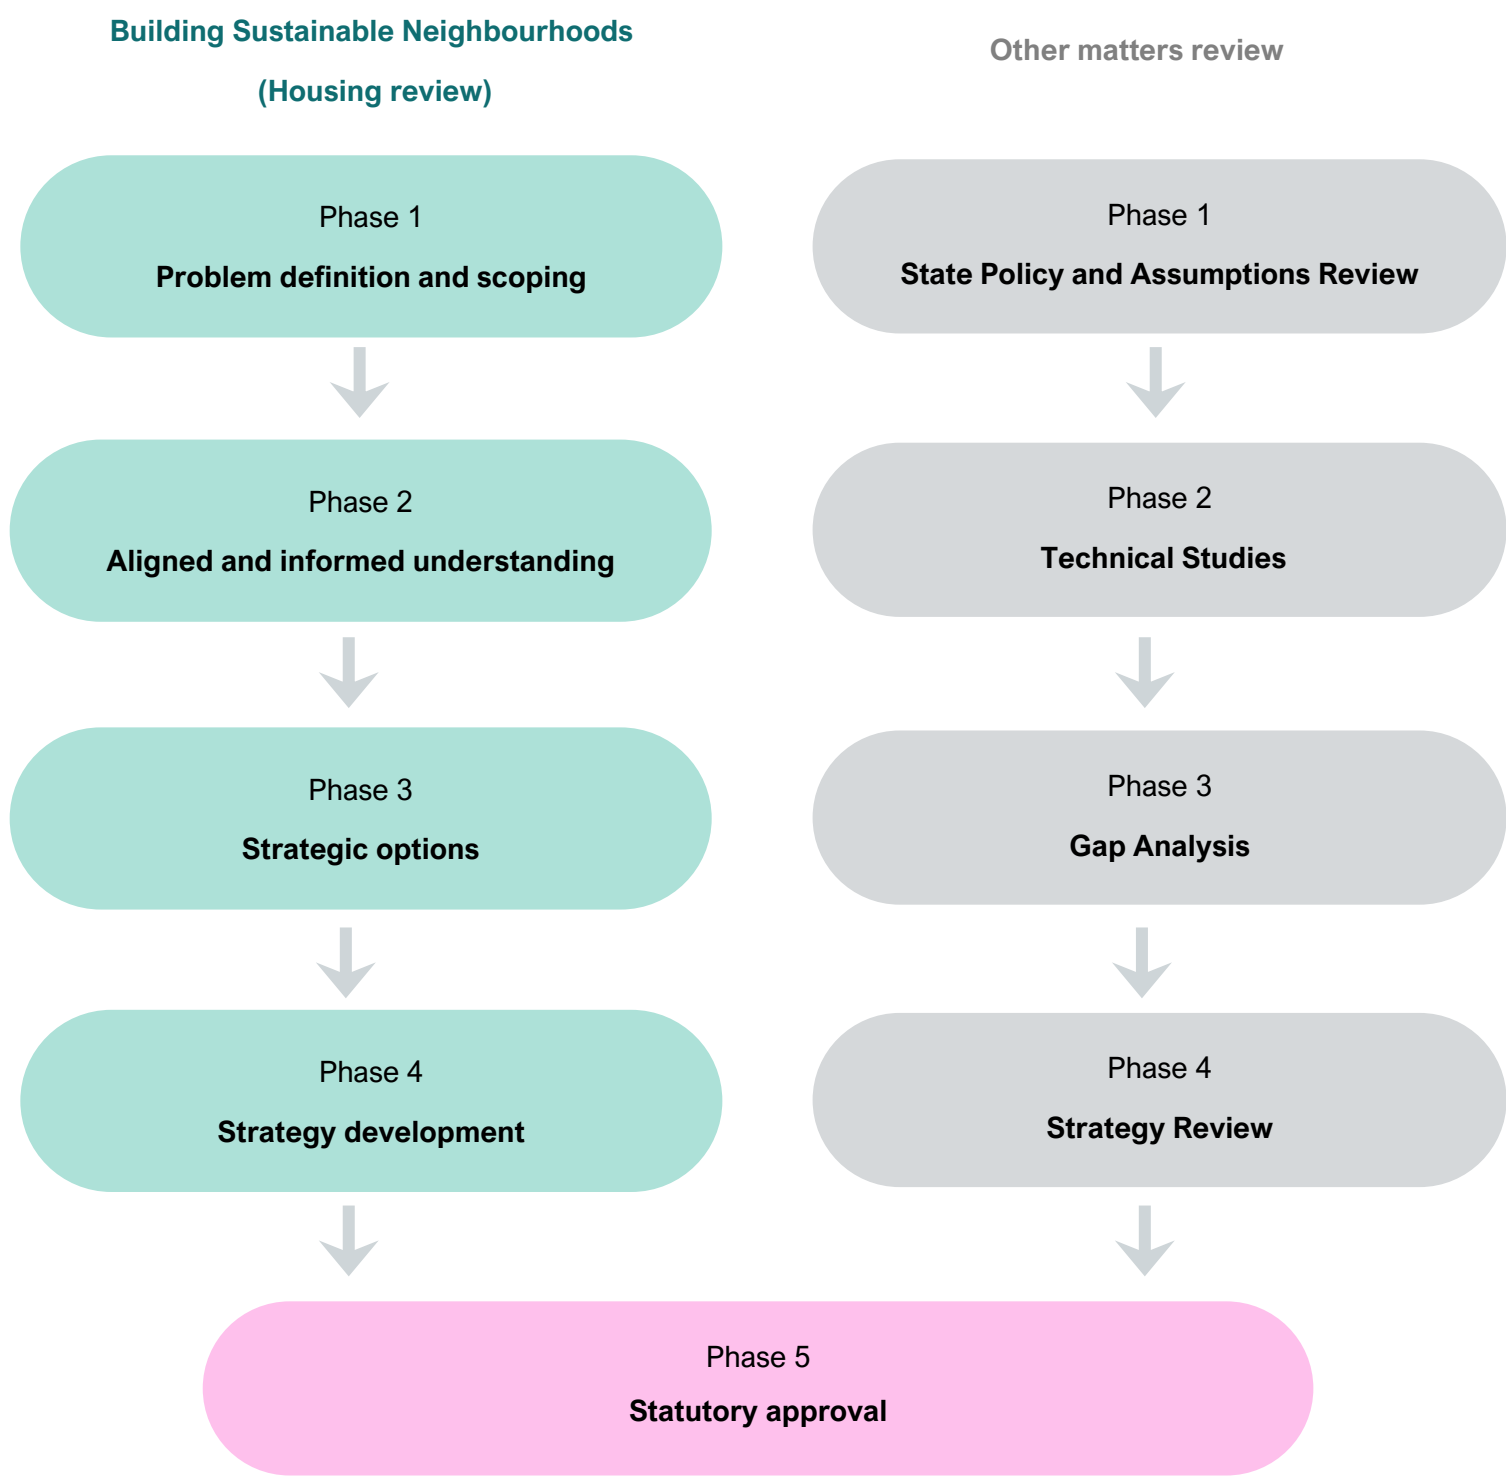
Building Sustainable Neighbourhoods
(Housing review)

Phase 1
Problem definition and scoping

Phase 2
Aligned and informed understanding

Phase 3
Strategic options

Phase 4
Strategy development

Other matters review

Phase 1
State Policy and Assumptions Review

Phase 2
Technical Studies

Phase 3
Gap Analysis

Phase 4
Strategy Review

Phase 5
Statutory approval